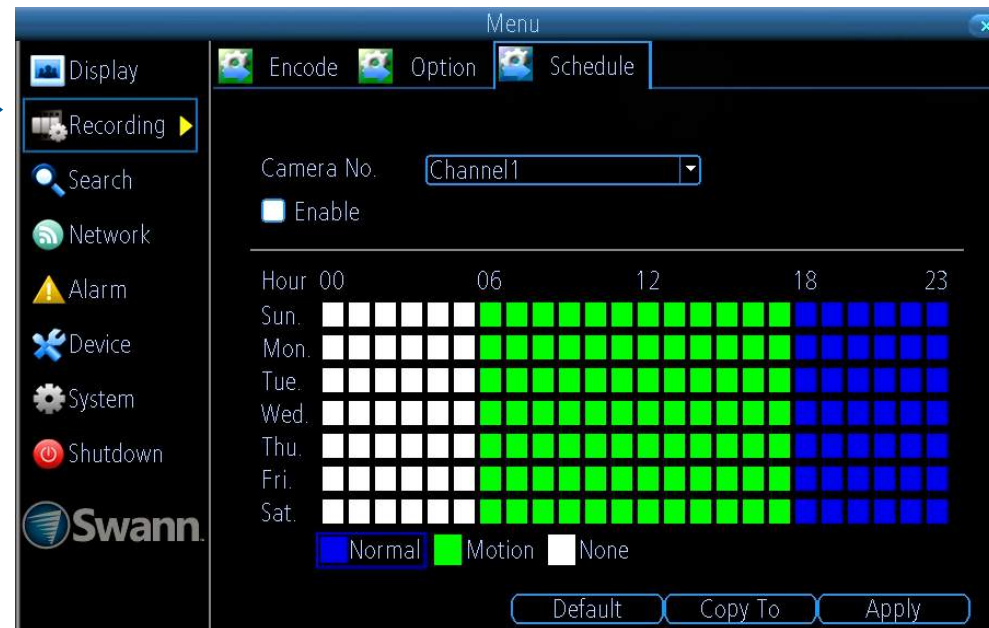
Menu

Display
Recording
Search
Network
Alarm
Device
System
Shutdown

Swann.

Encode Option Schedule

Camera No. Channel1

Enable

Hour 00 06 12 18 23
Sun.
Mon.
Tue.
Wed.
Thu.
Fri.
Sat.

Normal Motion None

Default Copy To Apply